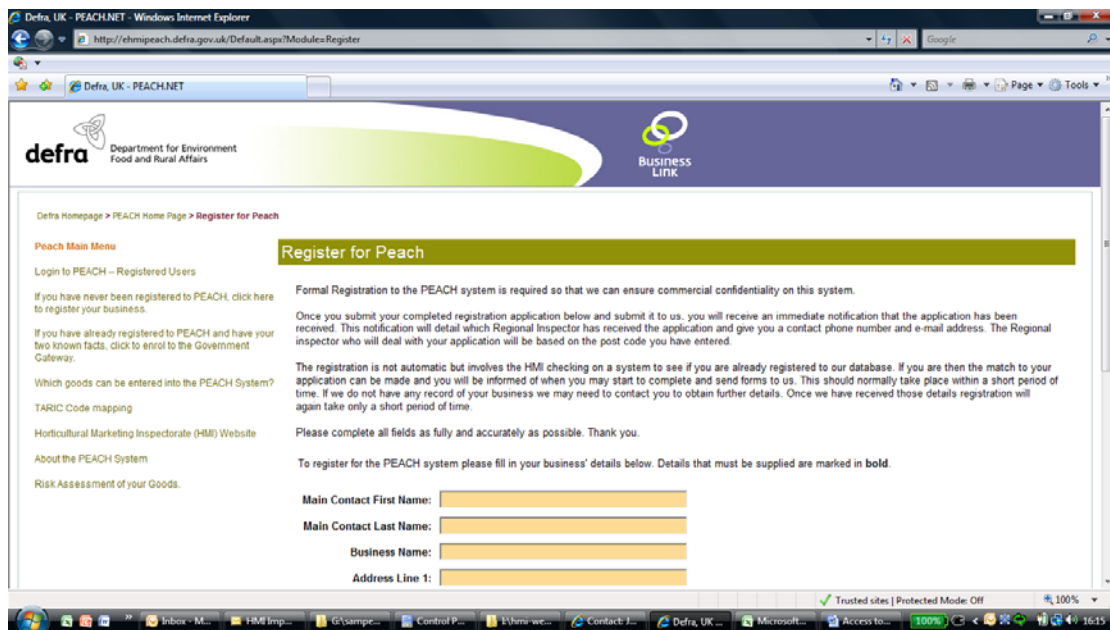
Defra, UK - PEACH.NET - Windows Internet Explorer

http://ehmipeach.defra.gov.uk/Default.aspx?Module=Register

Google

Defra, UK - PEACH.NET

Page ▾ Tools ▾

defra Department for Environment Food and Rural Affairs

Business Link

Defra Homepage > PEACH Home Page > Register for Peach

Peach Main Menu

Login to PEACH – Registered Users

If you have never been registered to PEACH, click here to register your business.

If you have already registered to PEACH and have your two known facts, click to enrol to the Government Gateway.

Which goods can be entered into the PEACH System?

TARIC Code mapping

Horticultural Marketing Inspectorate (HMI) Website

About the PEACH System

Risk Assessment of your Goods.

Register for Peach

Formal Registration to the PEACH system is required so that we can ensure commercial confidentiality on this system.

Once you submit your completed registration application below and submit it to us. you will receive an immediate notification that the application has been received. This notification will detail which Regional Inspector has received the application and give you a contact phone number and e-mail address. The Regional inspector who will deal with your application will be based on the post code you have entered.

The registration is not automatic but involves the HMI checking on a system to see if you are already registered to our database. If you are then the match to your application can be made and you will be informed of when you may start to complete and send forms to us. This should normally take place within a short period of time. If we do not have any record of your business we may need to contact you to obtain further details. Once we have received those details registration will again take only a short period of time.

Please complete all fields as fully and accurately as possible. Thank you.

To register for the PEACH system please fill in your business' details below. Details that must be supplied are marked in **bold**.

Main Contact First Name:

Main Contact Last Name:

Business Name:

Address Line 1:

Trusted sites | Protected Mode: Off 100%

Inbox - M... HMI Imp... G:\sampe... Control P... I:\hmi-we... Contact: J... Defra, UK ... Microsoft... Access to... 100% 16:15